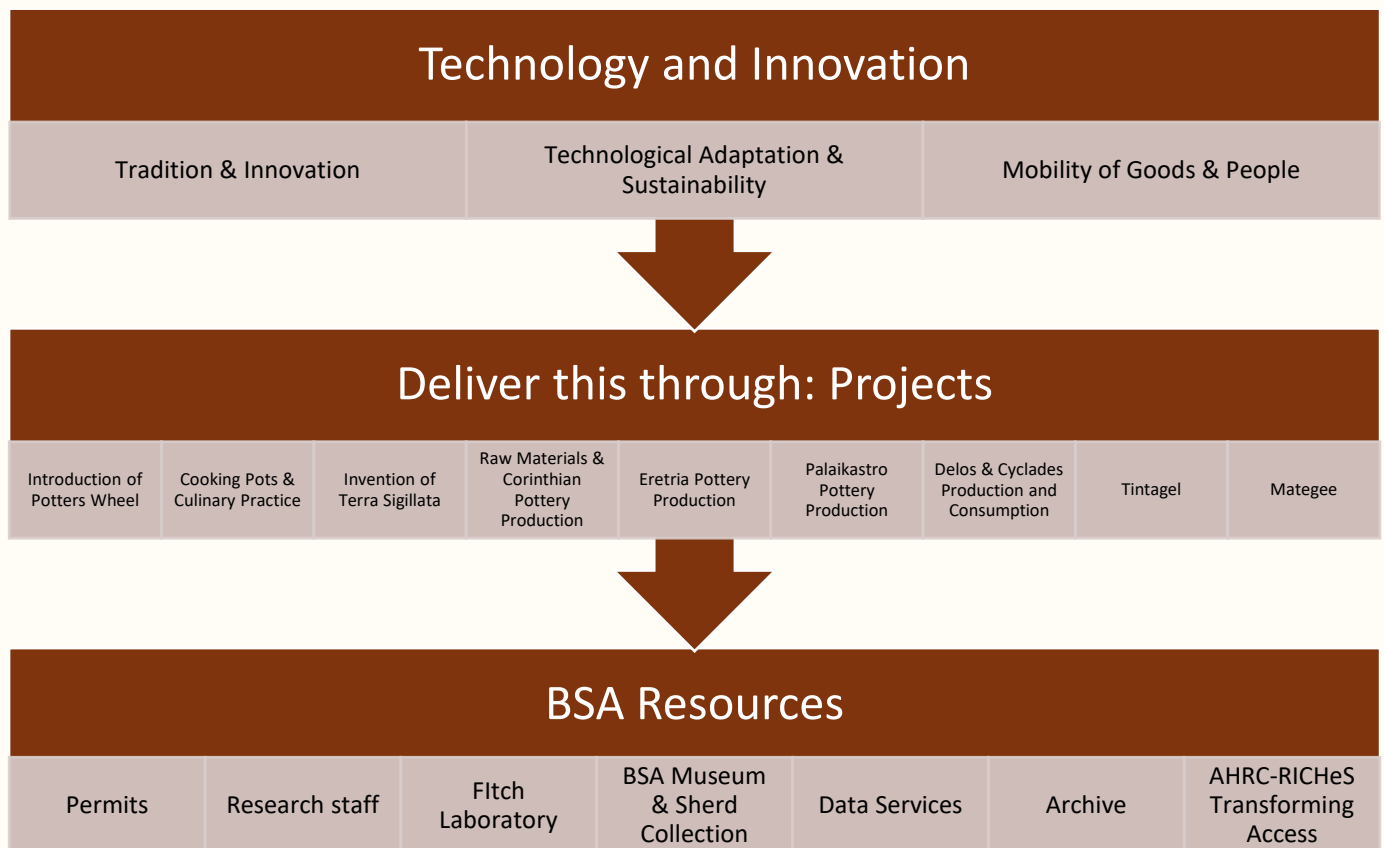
Technology and Innovation

| Tradition & Innovation | Technological Adaptation & Sustainability | Mobility of Goods & People |
|---|---|---|

Deliver this through: Projects

| Introduction of Potters Wheel | Cooking Pots & Culinary Practice | Invention of Terra Sigillata | Raw Materials & Corinthian Pottery Production | Eretria Pottery Production | Palaikastro Pottery Production | Delos & Cyclades Production and Consumption | Tintagel | Mategee |
|---|---|---|---|---|---|---|---|---|

BSA Resources

| Permits | Research staff | FItch Laboratory | BSA Museum & Sherd Collection | Data Services | Archive | AHRC-RICHeS Transforming Access |
|---|---|---|---|---|---|---|